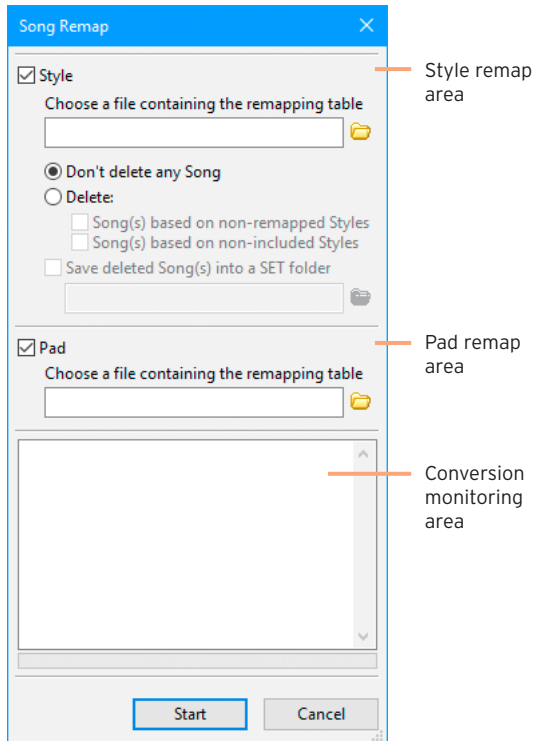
Song Remap
×

Style
Choose a file containing the remapping table

Don't delete any Song
Delete:
Song(s) based on non-remapped Styles
Song(s) based on non-included Styles
Save deleted Song(s) into a SET folder

Pad
Choose a file containing the remapping table

Start
Cancel

Style remap area

Pad remap area

Conversion monitoring area